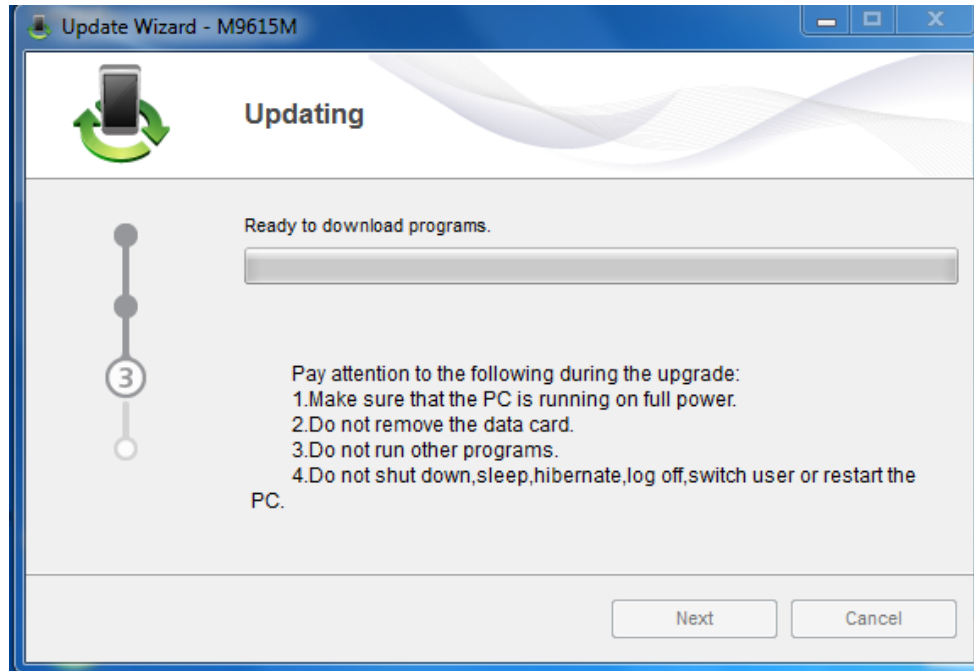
Update Wizard - M9615M

Updating

Ready to download programs.

3

Pay attention to the following during the upgrade:
1.Make sure that the PC is running on full power.
2.Do not remove the data card.
3.Do not run other programs.
4.Do not shut down,sleep,hibernate,log off,switch user or restart the PC.

Next
Cancel